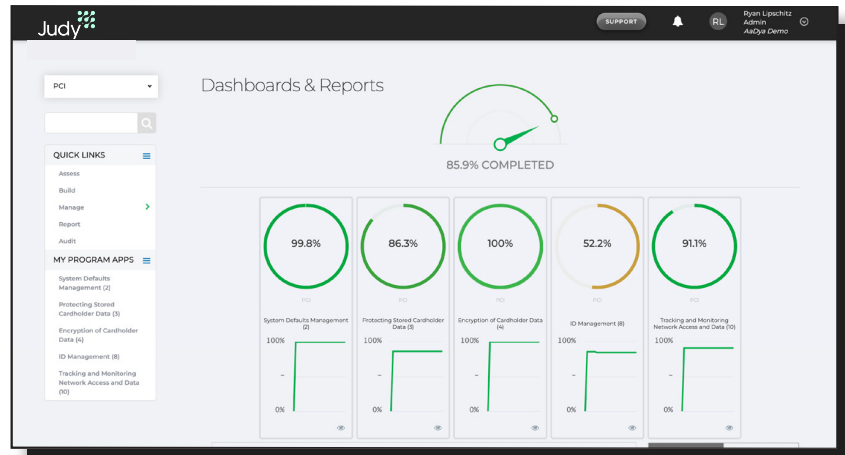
Judy

SUPPORT

RL

Ryan Lipschitz
Admin
AaDya Demo

PCI

QUICK LINKS

Assess

Build

Manage

Report

Audit

MY PROGRAM APPS

System Defaults Management (2)

Protecting Stored Cardholder Data (3)

Encryption of Cardholder Data (4)

ID Management (8)

Tracking and Monitoring Network Access and Data (10)

Dashboards & Reports

85.9% COMPLETED

99.8%

PCI

System Defaults Management (2)

100%

-

0%

86.3%

PCI

Protecting Stored Cardholder Data (3)

100%

-

0%

100%

PCI

Encryption of Cardholder Data (4)

100%

-

0%

52.2%

PCI

ID Management (8)

100%

-

0%

91.1%

PCI

Tracking and Monitoring Network Access and Data (10)

100%

-

0%